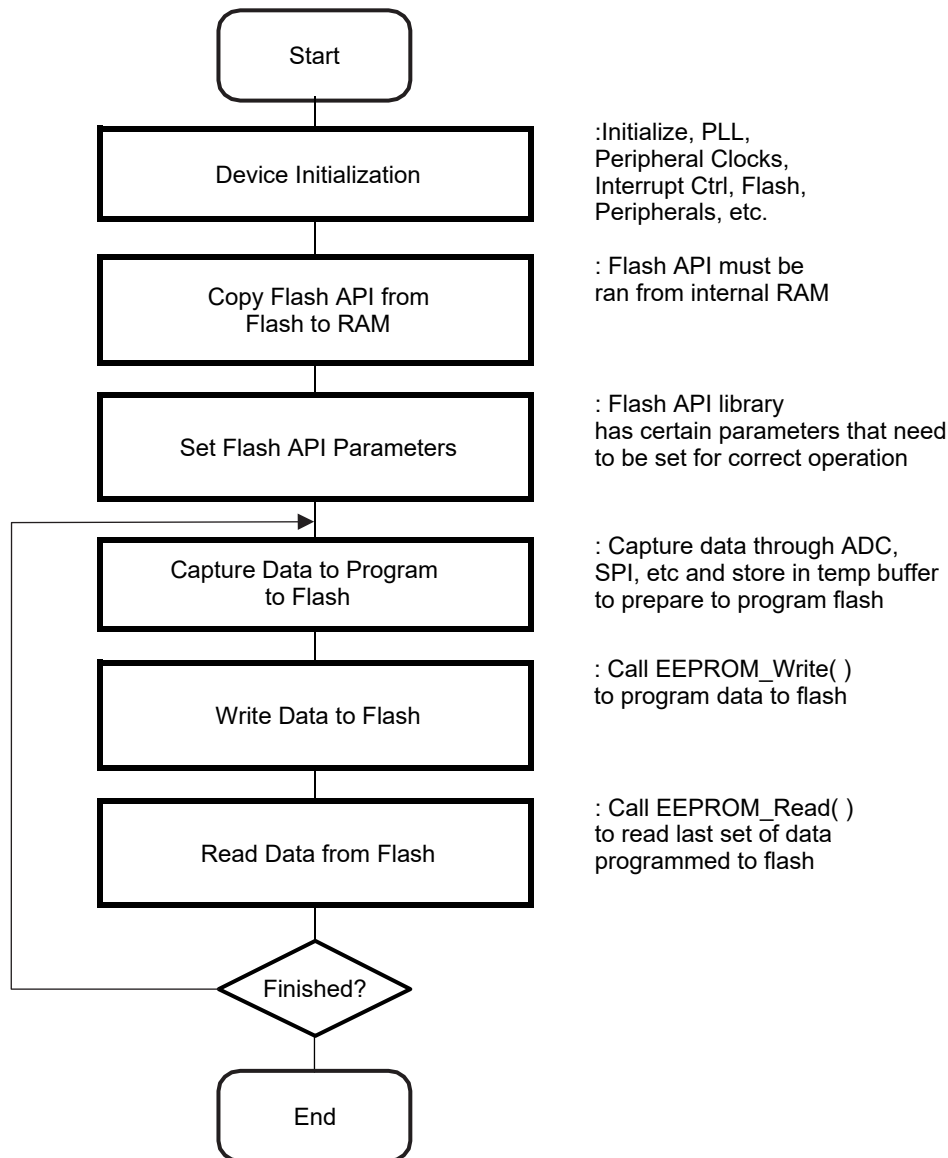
Start

Device Initialization

:Initialize, PLL, Peripheral Clocks, Interrupt Ctrl, Flash, Peripherals, etc.

Copy Flash API from Flash to RAM

: Flash API must be ran from internal RAM

Set Flash API Parameters

: Flash API library has certain parameters that need to be set for correct operation

Capture Data to Program to Flash

: Capture data through ADC, SPI, etc and store in temp buffer to prepare to program flash

Write Data to Flash

: Call EEPROM_Write( ) to program data to flash

Read Data from Flash

: Call EEPROM_Read( ) to read last set of data programmed to flash

Finished?

End